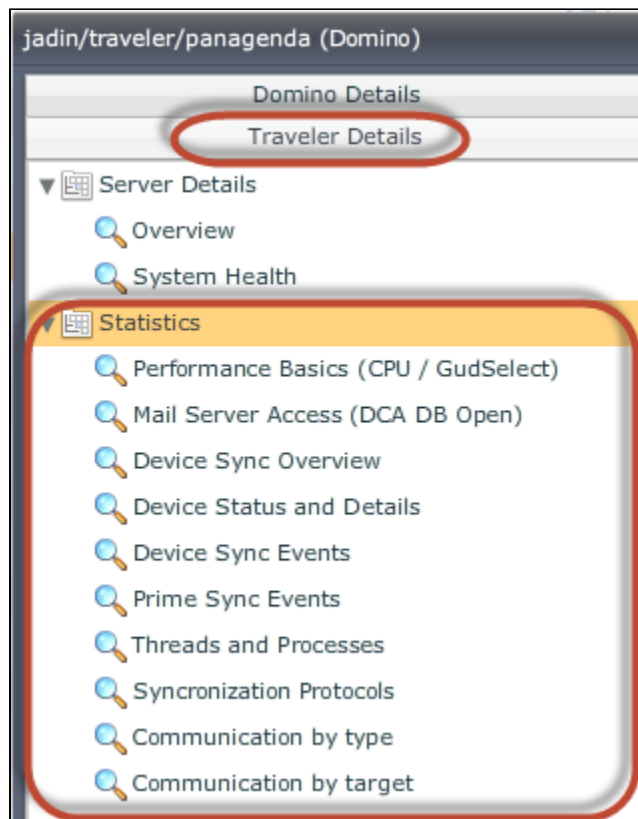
jadin/traveler/panagenda (Domino)

Domino Details

Traveler Details

Server Details

Overview

System Health

Statistics

Performance Basics (CPU / GudSelect)

Mail Server Access (DCA DB Open)

Device Sync Overview

Device Status and Details

Device Sync Events

Prime Sync Events

Threads and Processes

Syncronization Protocols

Communication by type

Communication by target